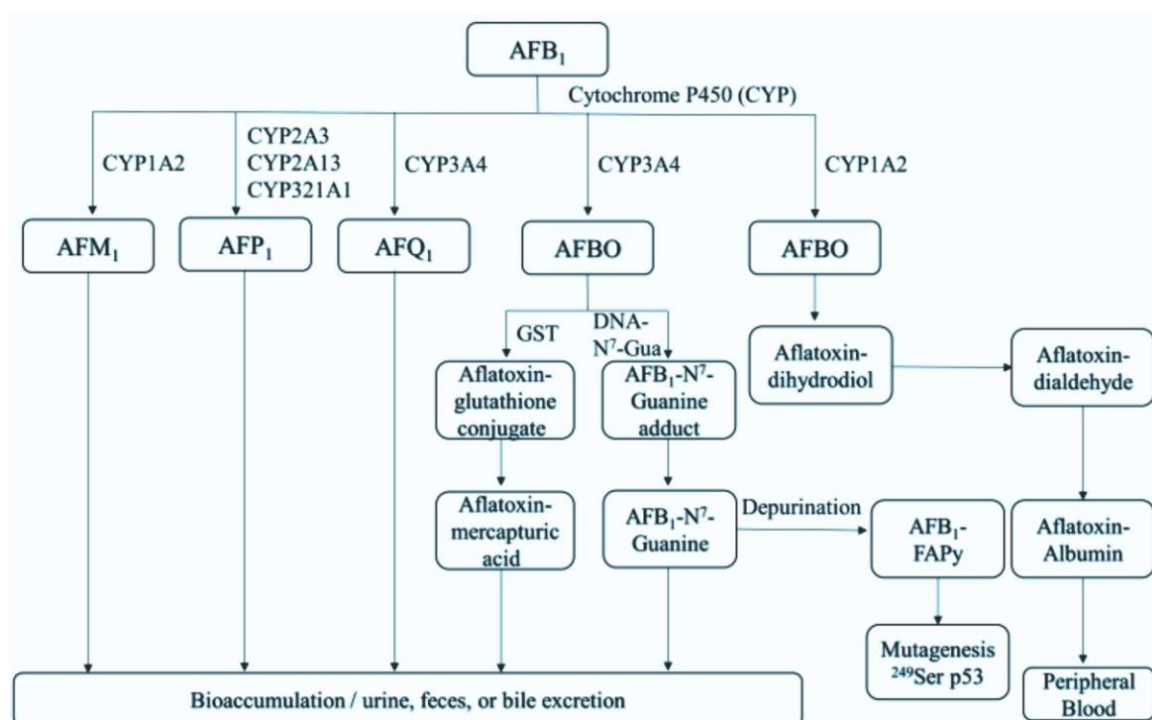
$AFB_1$

Cytochrome P450 (CYP)

CYP1A2

CYP2A3
CYP2A13
CYP321A1

CYP3A4

CYP3A4

CYP1A2

$AFM_1$

$AFP_1$

$AFQ_1$

AFBO

AFBO

GST

DNA-$N^7$-Gua

Aflatoxin-glutathione conjugate

$AFB_1$-$N^7$-Guanine adduct

Aflatoxin-dihydrodiol

Aflatoxin-dialdehyde

Aflatoxin-mercapturic acid

$AFB_1$-$N^7$-Guanine

Depurination

$AFB_1$-FAPy

Aflatoxin-Albumin

Mutagenesis $^{249}$Ser p53

Peripheral Blood

Bioaccumulation / urine, feces, or bile excretion